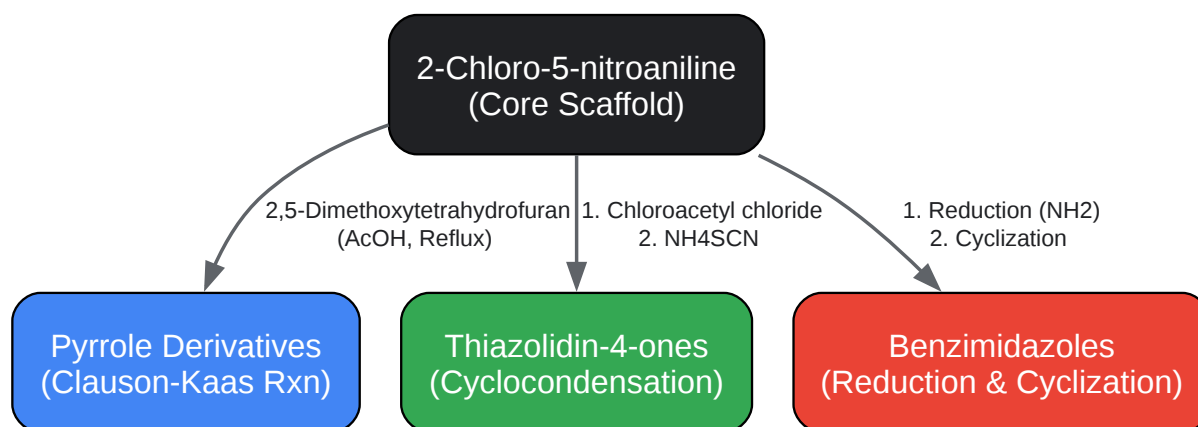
2-Chloro-5-nitroaniline
(Core Scaffold)

2,5-Dimethoxytetrahydrofuran
(AcOH, Reflux)

1. Chloroacetyl chloride
2. NH4SCN

1. Reduction (NH2)
2. Cyclization

Pyrrole Derivatives
(Clauson-Kaas Rxn)

Thiazolidin-4-ones
(Cyclocondensation)

Benzimidazoles
(Reduction & Cyclization)